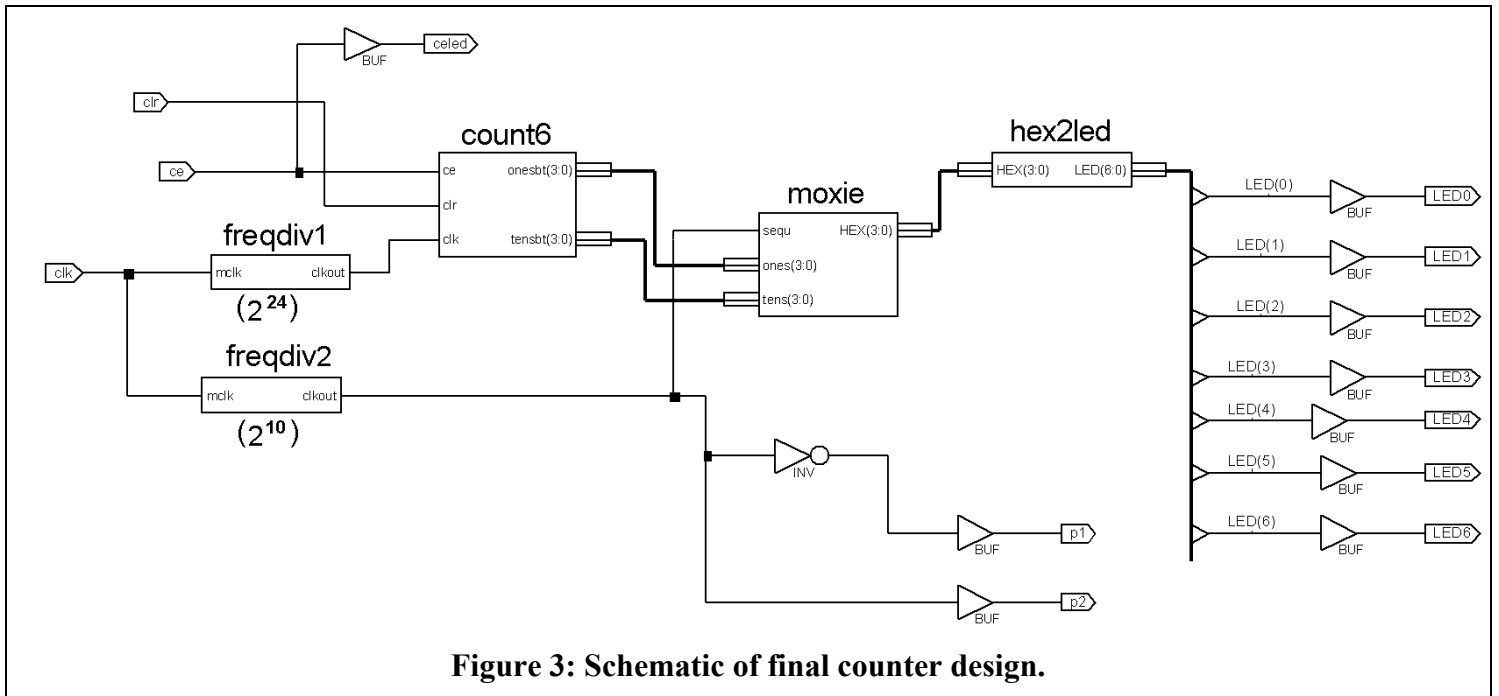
BUF
celed
clr
ce
count6
ce
clr
clk
onesbt(3:0)
tensbt(3:0)
hex2led
HEX(3:0)
LED(6:0)
moxie
sequ
ones(3:0)
tens(3:0)
HEX(3:0)
freqdiv1
clk
mclk
clkout
$(2^{24})$
freqdiv2
mclk
clkout
$(2^{10})$
INV
BUF
p1
BUF
p2
LED(0)
BUF
LED0
LED(1)
BUF
LED1
LED(2)
BUF
LED2
LED(3)
BUF
LED3
LED(4)
BUF
LED4
LED(5)
BUF
LED5
LED(6)
BUF
LED6

Figure 3: Schematic of final counter design.